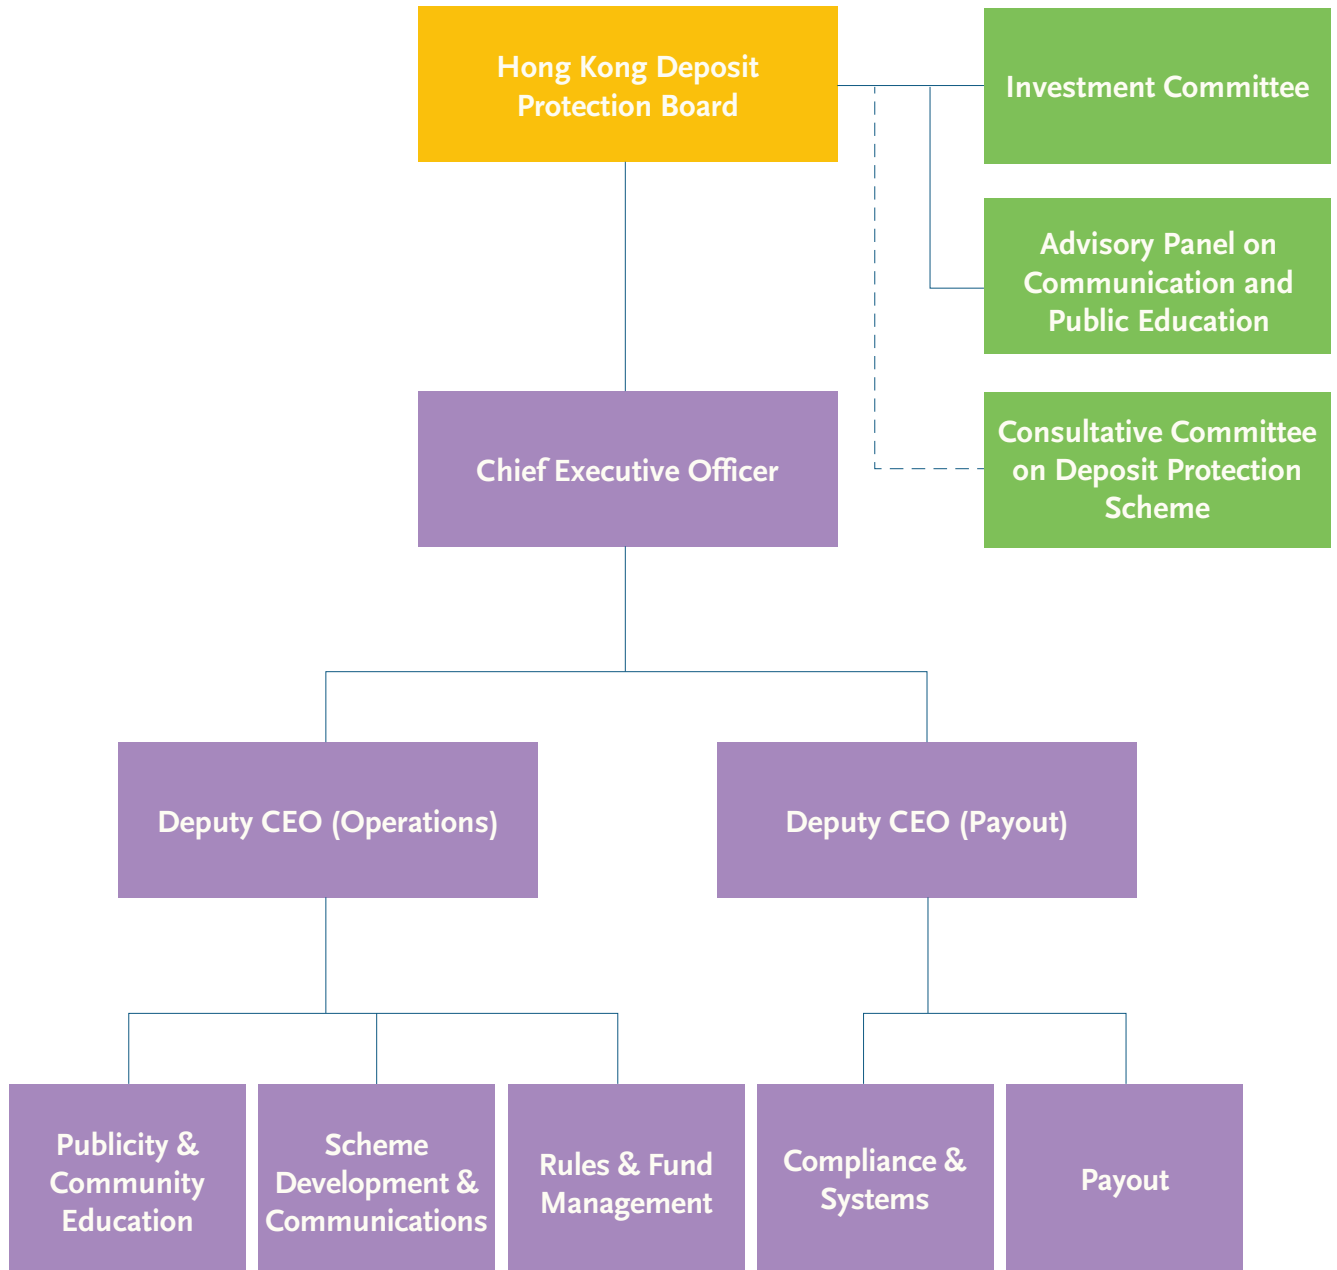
Hong Kong Deposit Protection Board

Investment Committee

Advisory Panel on Communication and Public Education

Consultative Committee on Deposit Protection Scheme

Chief Executive Officer

Deputy CEO (Operations)

Deputy CEO (Payout)

Publicity & Community Education

Scheme Development & Communications

Rules & Fund Management

Compliance & Systems

Payout